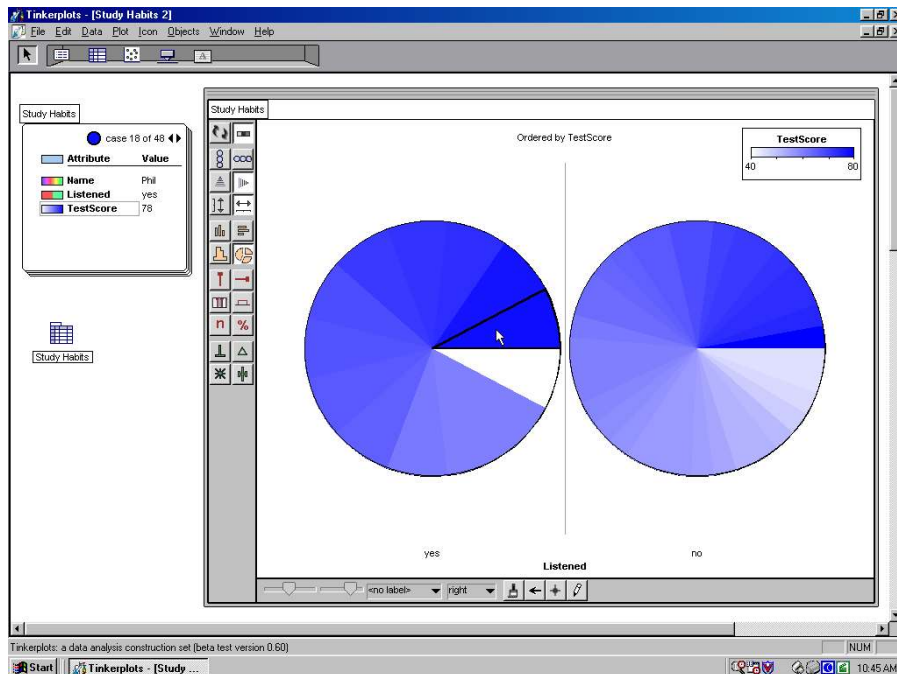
Tinkerplots - [Study Habits 2]

File Edit Data Plot Icon Objects Window Help

Study Habits

case 18 of 48

| Attribute | Value |
|---|---|
| Name | Phil |
| Listened | yes |
| TestScore | 78 |

Study Habits

Study Habits

Ordered by TestScore

TestScore

40 80

yes

no

Listened

<no label>

right

Tinkerplots: a data analysis construction set (beta test version 0.60)

NUM

Start

Tinkerplots - [Study ...

10:45 AM